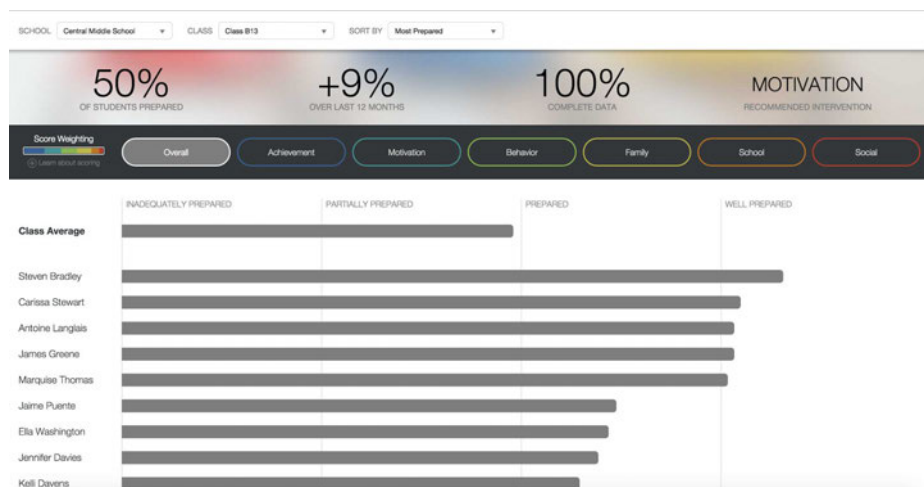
SCHOOL Central Middle School ▾ CLASS Class B13 ▾ SORT BY Most Prepared ▾

50%
OF STUDENTS PREPARED

+9%
OVER LAST 12 MONTHS

100%
COMPLETE DATA

MOTIVATION
RECOMMENDED INTERVENTION

Score Weighting
Learn about scoring

Overall Achievement Motivation Behavior Family School Social

INADEQUATELY PREPARED PARTIALLY PREPARED PREPARED WELL PREPARED

Class Average

Steven Bradley
Carissa Stewart
Antoine Langlais
James Greene
Marquise Thomas
Jaime Puente
Ella Washington
Jennifer Davies
Kelli Davens